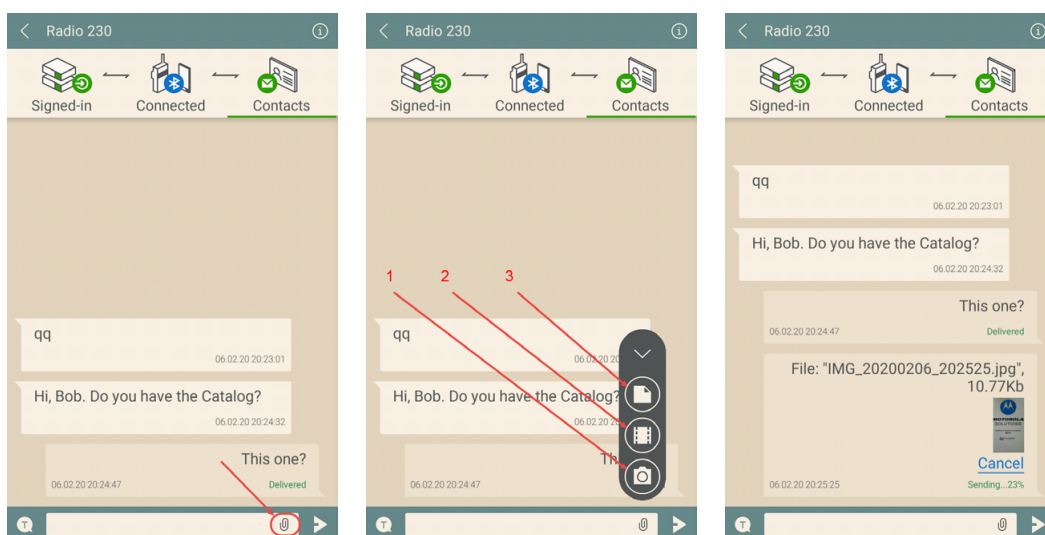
Radio 230

Signed-in Connected Contacts

qq
06.02.20 20:23:01

Hi, Bob. Do you have the Catalog?
06.02.20 20:24:32

This one?
06.02.20 20:24:47 Delivered

Radio 230

Signed-in Connected Contacts

1 2 3

qq
06.0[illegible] 20:23:01

Hi, Bob. Do you have the Catalog?
06.02.20 20:24:32

Th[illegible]
06.02.20 20:24:47

Radio 230

Signed-in Connected Contacts

qq
06.02.20 20:23:01

Hi, Bob. Do you have the Catalog?
06.02.20 20:24:32

This one?
06.02.20 20:24:47 Delivered

File: "IMG_20200206_202525.jpg", 10.77Kb
MOTOROLA SOLUTIONS
Cancel
06.02.20 20:25:25 Sending...23%